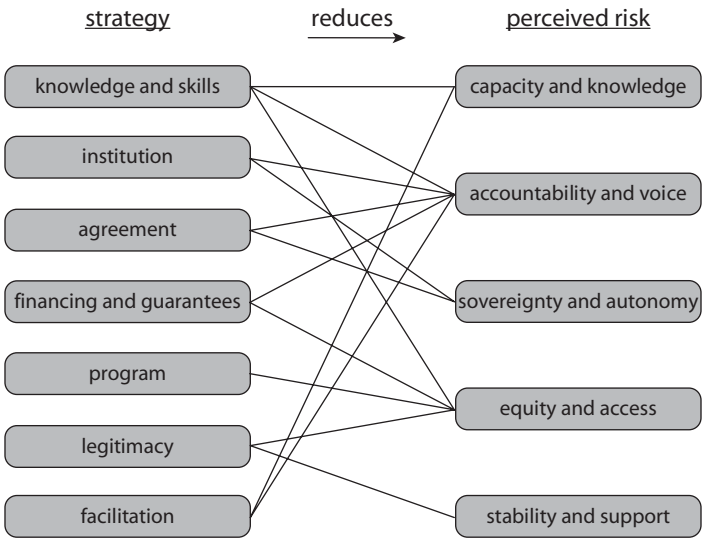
strategy

reduces

perceived risk

knowledge and skills

institution

agreement

financing and guarantees

program

legitimacy

facilitation

capacity and knowledge

accountability and voice

sovereignty and autonomy

equity and access

stability and support